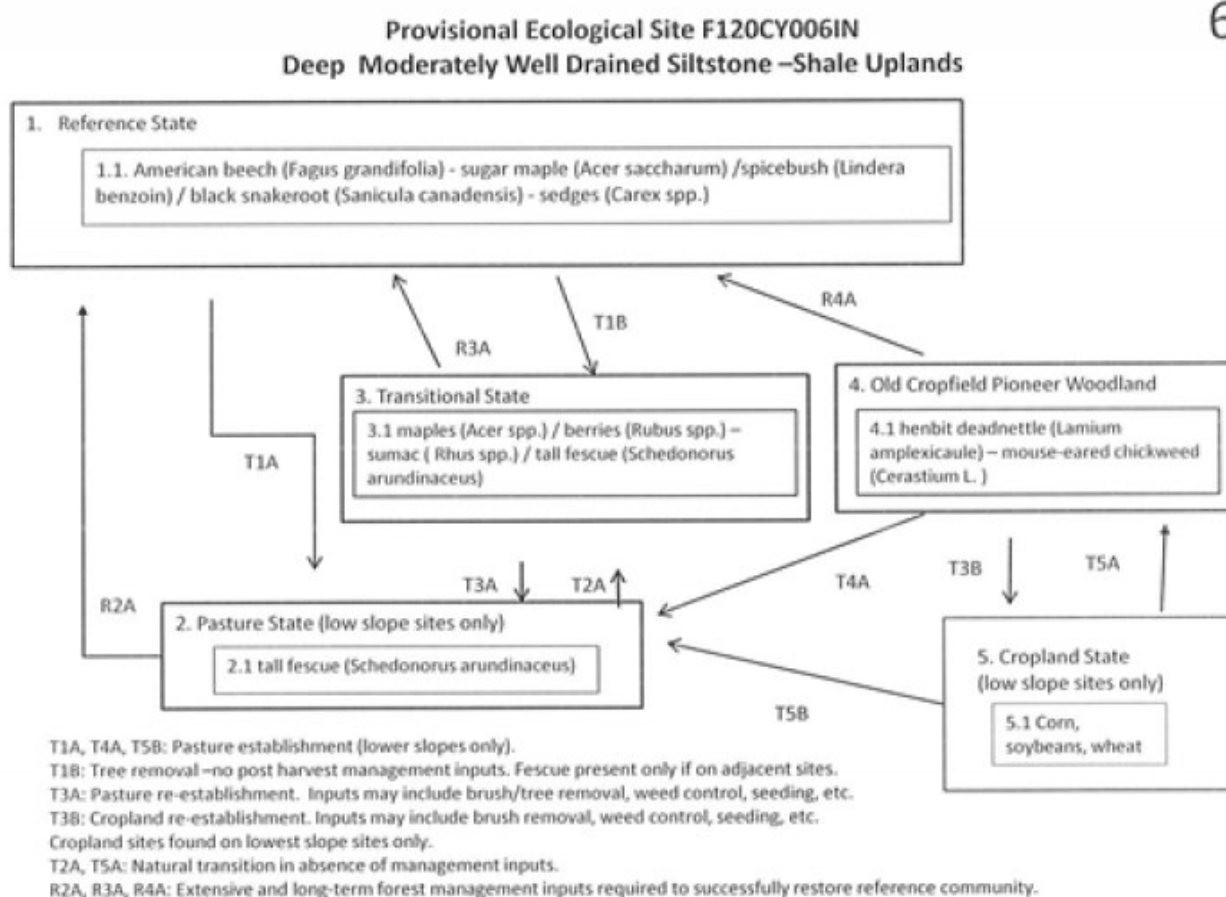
Provisional Ecological Site F120CY006IN
Deep Moderately Well Drained Siltstone –Shale Uplands

6

1. Reference State

1.1. American beech (Fagus grandifolia) - sugar maple (Acer saccharum) /spicebush (Lindera benzoin) / black snakeroot (Sanicula canadensis) - sedges (Carex spp.)

R3A

T1B

R4A

T1A

3. Transitional State

3.1 maples (Acer spp.) / berries (Rubus spp.) – sumac ( Rhus spp.) / tall fescue (Schedonorus arundinaceus)

4. Old Cropfield Pioneer Woodland

4.1 henbit deadnettle (Lamium amplexicaule) – mouse-eared chickweed (Cerastium L. )

T3A

T2A

T4A

T3B

T5A

R2A

2. Pasture State (low slope sites only)

2.1 tall fescue (Schedonorus arundinaceus)

5. Cropland State (low slope sites only)

5.1 Corn, soybeans, wheat

T5B

T1A, T4A, T5B: Pasture establishment (lower slopes only).
T1B: Tree removal –no post harvest management inputs. Fescue present only if on adjacent sites.
T3A: Pasture re-establishment. Inputs may include brush/tree removal, weed control, seeding, etc.
T3B: Cropland re-establishment. Inputs may include brush removal, weed control, seeding, etc.
Cropland sites found on lowest slope sites only.
T2A, T5A: Natural transition in absence of management inputs.
R2A, R3A, R4A: Extensive and long-term forest management inputs required to successfully restore reference community.